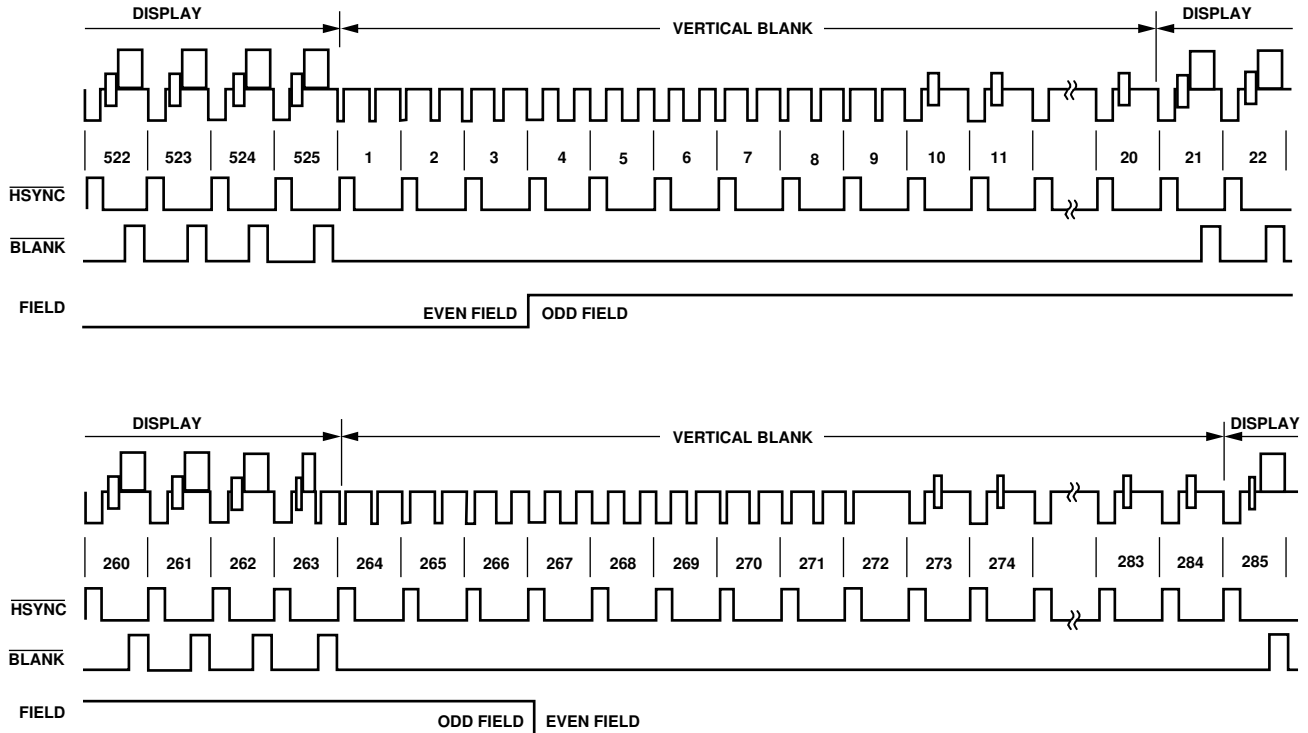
DISPLAY

VERTICAL BLANK

DISPLAY

522 523 524 525 1 2 3 4 5 6 7 8 9 10 11 20 21 22

$\overline{HSYNC}$

$\overline{BLANK}$

FIELD

EVEN FIELD

ODD FIELD

DISPLAY

VERTICAL BLANK

DISPLAY

260 261 262 263 264 265 266 267 268 269 270 271 272 273 274 283 284 285

$\overline{HSYNC}$

$\overline{BLANK}$

FIELD

ODD FIELD

EVEN FIELD